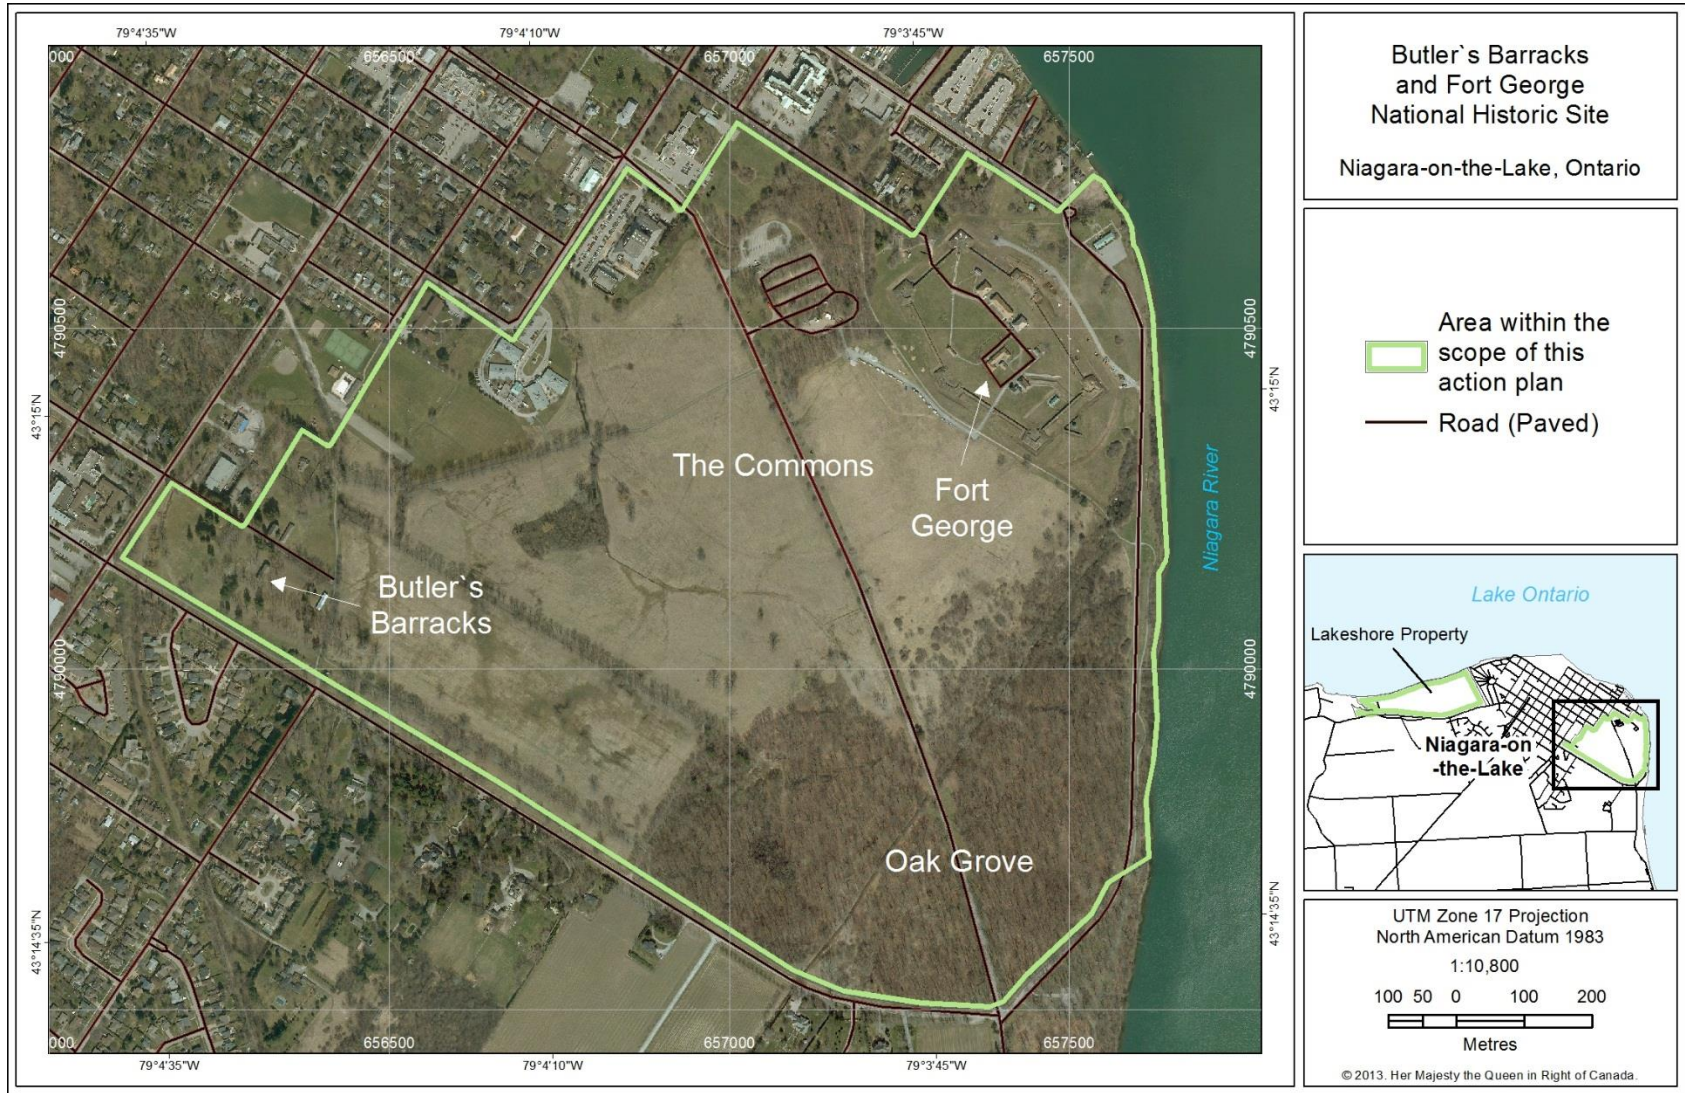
79°4'35"W
79°4'10"W
79°3'45"W

000
656500
657000
657500

4790500
43°15'N
4790000
43°14'35"N

The Commons
Fort George
Butler`s Barracks
Oak Grove
Niagara River

000
656500
657000
657500

79°4'35"W
79°4'10"W
79°3'45"W

4790500
43°15'N
4790000
43°14'35"N

Butler`s Barracks and Fort George National Historic Site

Niagara-on-the-Lake, Ontario

Area within the scope of this action plan

Road (Paved)

Lake Ontario
Lakeshore Property
Niagara-on-the-Lake

UTM Zone 17 Projection
North American Datum 1983

1:10,800

100 50 0 100 200

Metres

© 2013. Her Majesty the Queen in Right of Canada.